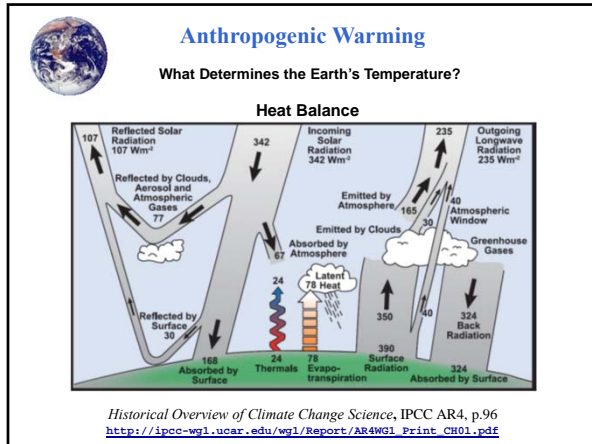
Anthropogenic Warming

What Determines the Earth's Temperature?

Heat Balance

107

Reflected Solar Radiation 107 Wm$^{-2}$

342

Incoming Solar Radiation 342 Wm$^{-2}$

235

Outgoing Longwave Radiation 235 Wm$^{-2}$

Reflected by Clouds, Aerosol and Atmospheric Gases 77

Emitted by Atmosphere 165

30

40 Atmospheric Window

Emitted by Clouds

Greenhouse Gases

67 Absorbed by Atmosphere

24

Latent 78 Heat

Reflected by Surface 30

350

40

324 Back Radiation

168 Absorbed by Surface

24 Thermals

78 Evapo-transpiration

390 Surface Radiation

324 Absorbed by Surface

Historical Overview of Climate Change Science, IPCC AR4, p.96
http://ipcc-wg1.ucar.edu/wg1/Report/AR4WG1_Print_CH01.pdf